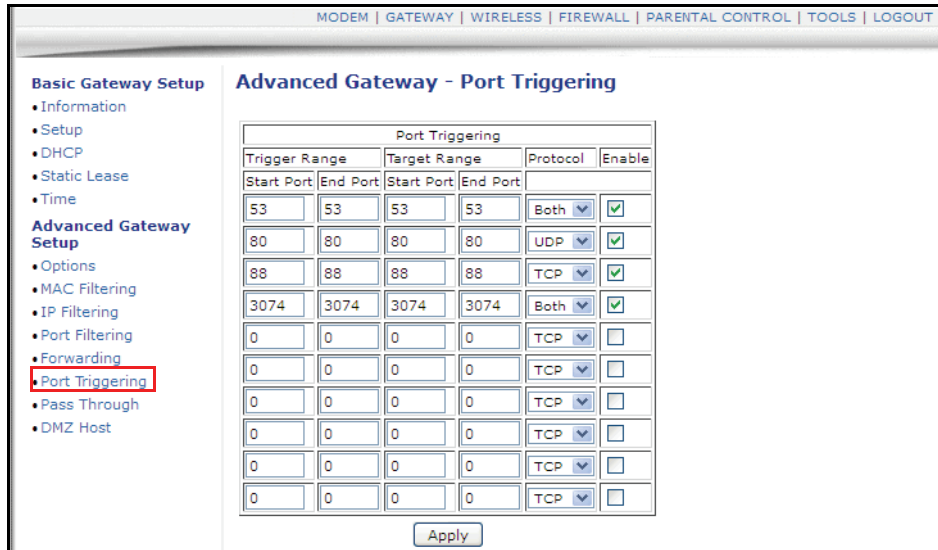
MODEM | GATEWAY | WIRELESS | FIREWALL | PARENTAL CONTROL | TOOLS | LOGOUT

Basic Gateway Setup
• Information
• Setup
• DHCP
• Static Lease
• Time

Advanced Gateway Setup
• Options
• MAC Filtering
• IP Filtering
• Port Filtering
• Forwarding
• Port Triggering
• Pass Through
• DMZ Host

Advanced Gateway - Port Triggering

Port Triggering

| Trigger Range | | Target Range | | Protocol | Enable |
|---|---|---|---|---|---|
| Start Port | End Port | Start Port | End Port | | |
| 53 | 53 | 53 | 53 | Both | ☑ |
| 80 | 80 | 80 | 80 | UDP | ☑ |
| 88 | 88 | 88 | 88 | TCP | ☑ |
| 3074 | 3074 | 3074 | 3074 | Both | ☑ |
| 0 | 0 | 0 | 0 | TCP | ☐ |
| 0 | 0 | 0 | 0 | TCP | ☐ |
| 0 | 0 | 0 | 0 | TCP | ☐ |
| 0 | 0 | 0 | 0 | TCP | ☐ |
| 0 | 0 | 0 | 0 | TCP | ☐ |
| 0 | 0 | 0 | 0 | TCP | ☐ |

Apply